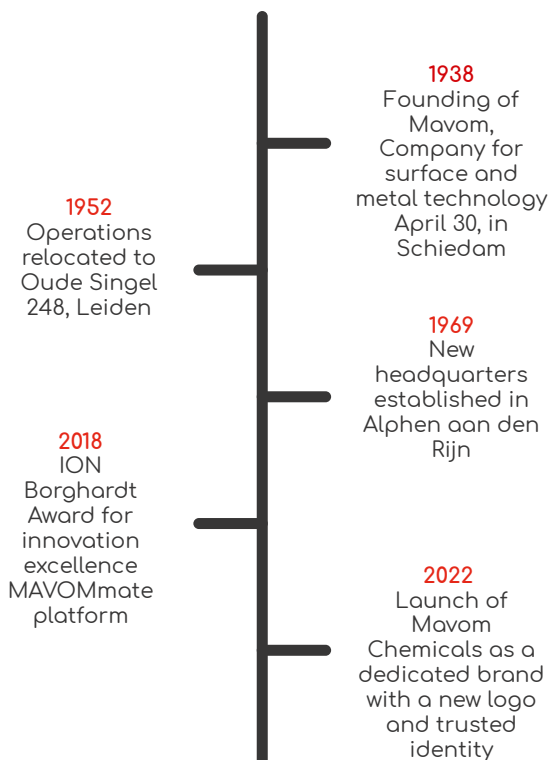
1938
Founding of Mavom, Company for surface and metal technology April 30, in Schiedam

1952
Operations relocated to Oude Singel 248, Leiden

1969
New headquarters established in Alphen aan den Rijn

2018
ION Borghardt Award for innovation excellence MAVOMmate platform

2022
Launch of Mavom Chemicals as a dedicated brand with a new logo and trusted identity